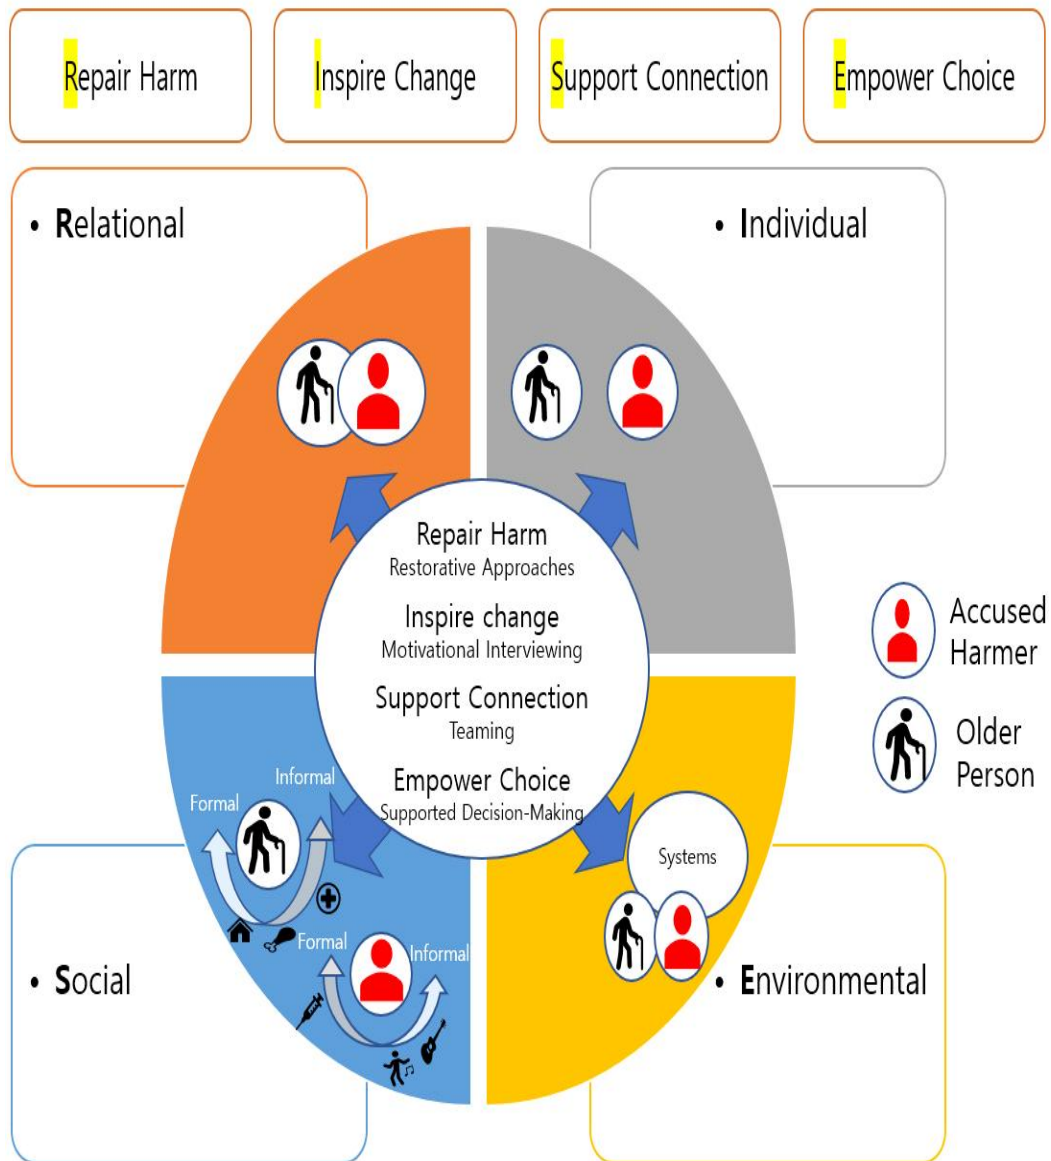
Repair Harm

Inspire Change

Support Connection

Empower Choice

• Relational

• Individual

Repair Harm
Restorative Approaches

Inspire change
Motivational Interviewing

Support Connection
Teaming

Empower Choice
Supported Decision-Making

Accused Harmer

Older Person

Formal

Informal

Formal

Informal

Systems

• Social

• Environmental